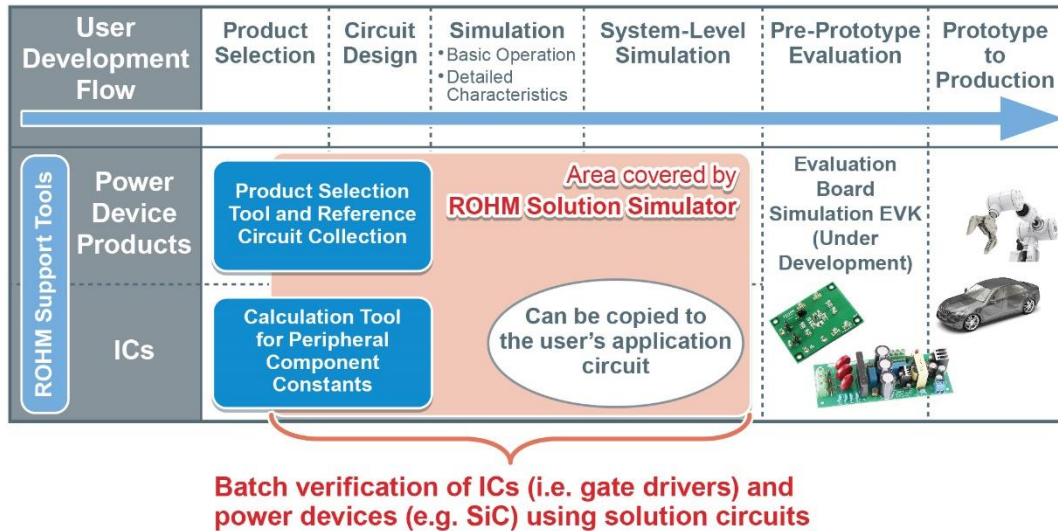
User Development Flow

Product Selection

Circuit Design

Simulation
• Basic Operation
• Detailed Characteristics

System-Level Simulation

Pre-Prototype Evaluation

Prototype to Production

ROHM Support Tools

Power Device Products

ICs

Area covered by ROHM Solution Simulator

Product Selection Tool and Reference Circuit Collection

Calculation Tool for Peripheral Component Constants

Can be copied to the user's application circuit

Evaluation Board Simulation EVK (Under Development)

Batch verification of ICs (i.e. gate drivers) and power devices (e.g. SiC) using solution circuits